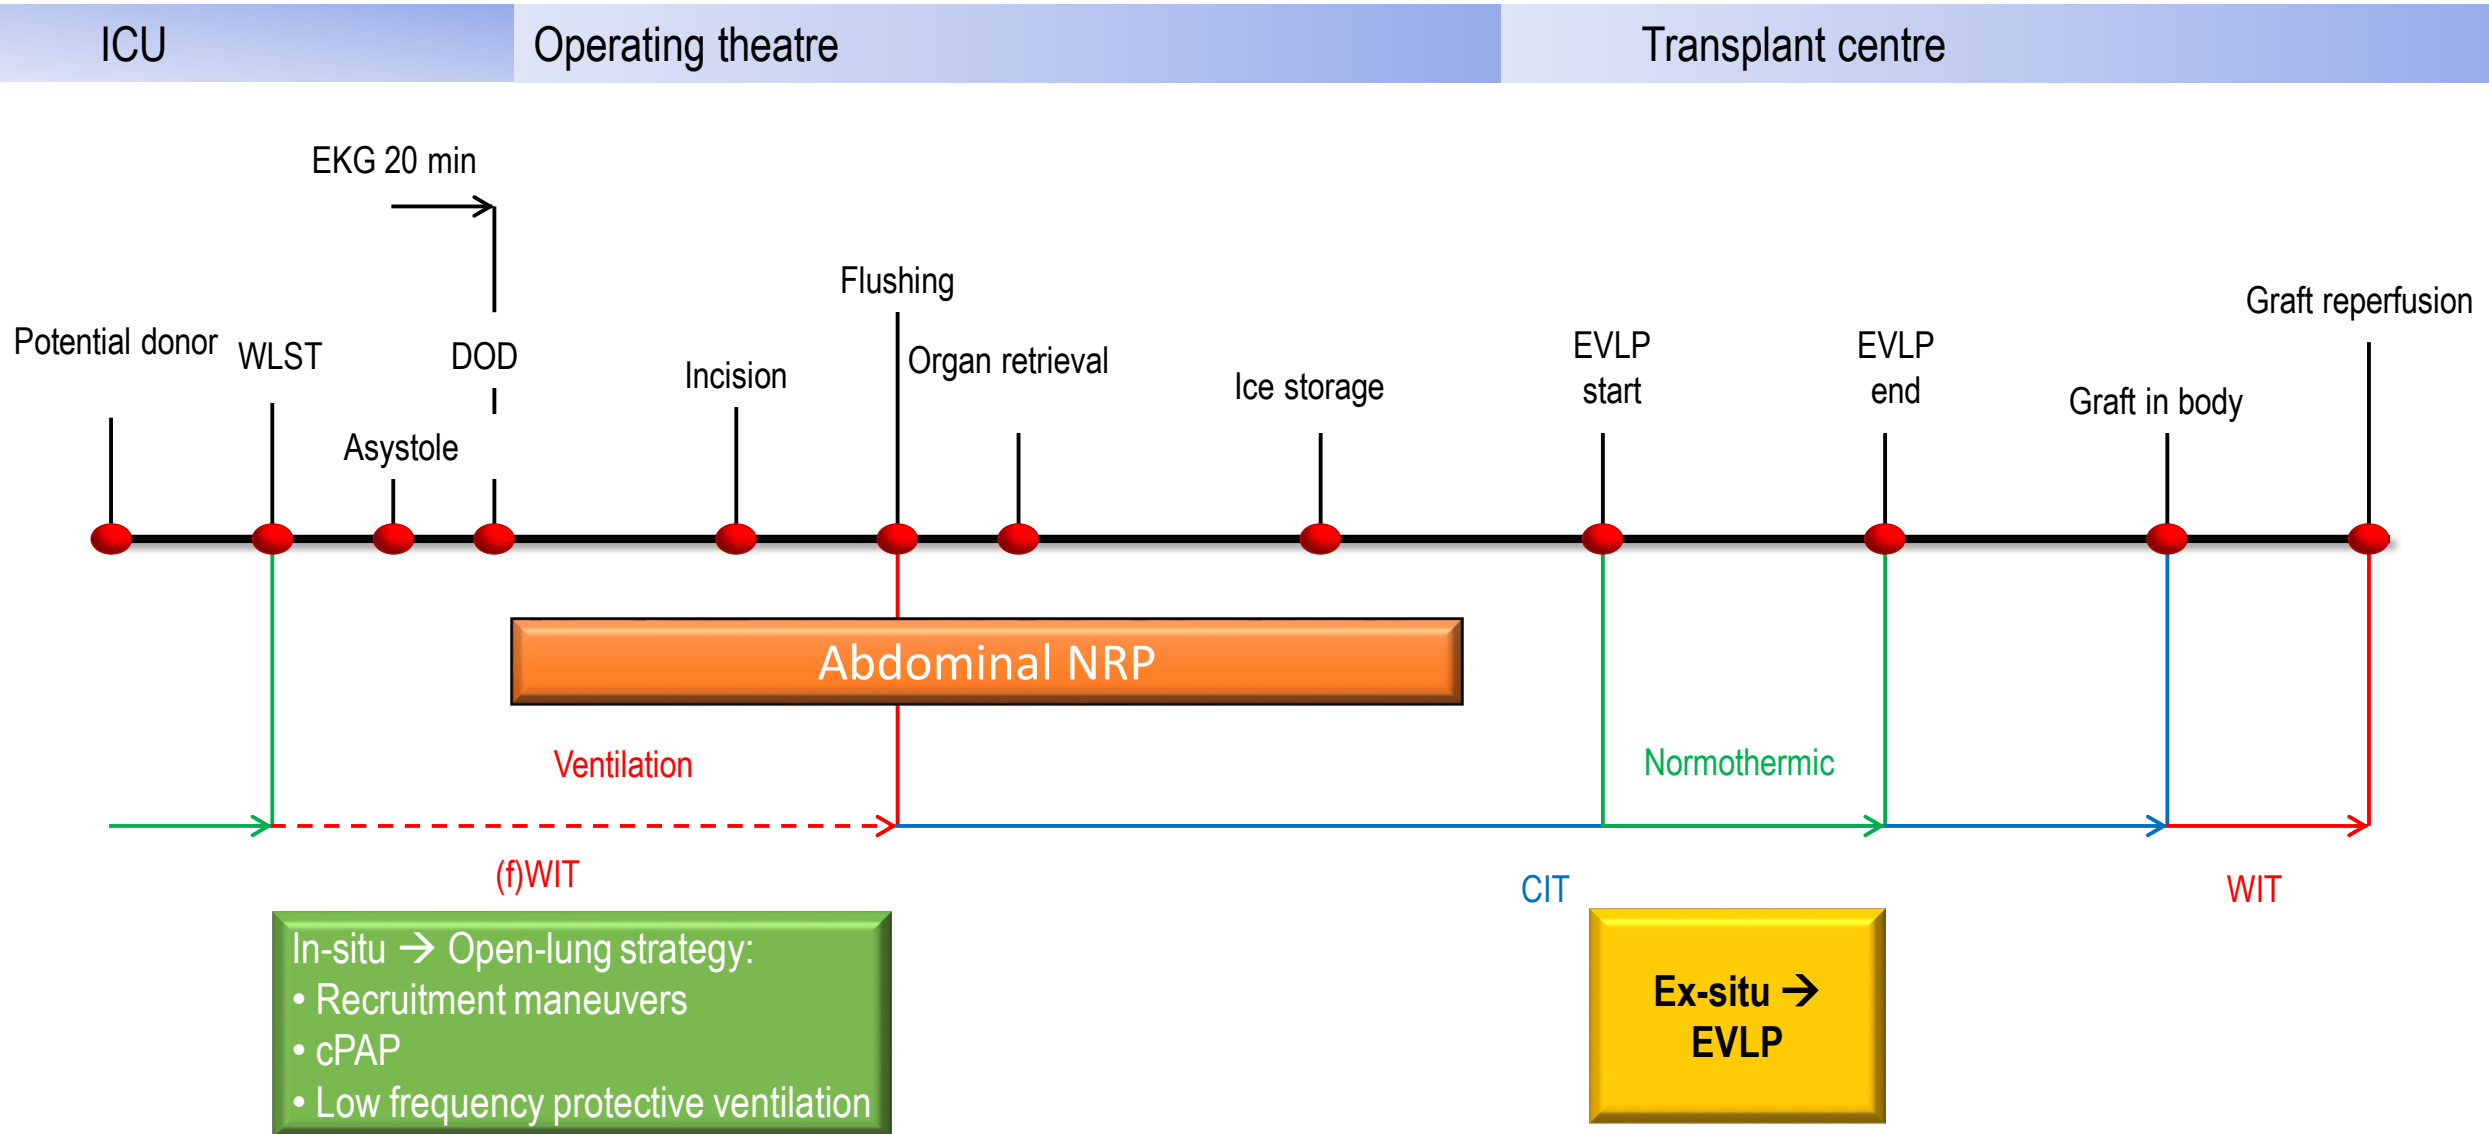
ICU

Operating theatre

Transplant centre

EKG 20 min

Potential donor

WLST

Asystole

DOD

Incision

Flushing

Organ retrieval

Ice storage

EVLP start

EVLP end

Graft in body

Graft reperfusion

Abdominal NRP

Ventilation

Normothermic

(f)WIT

CIT

WIT

In-situ → Open-lung strategy:
• Recruitment maneuvers
• cPAP
• Low frequency protective ventilation

Ex-situ → EVLP